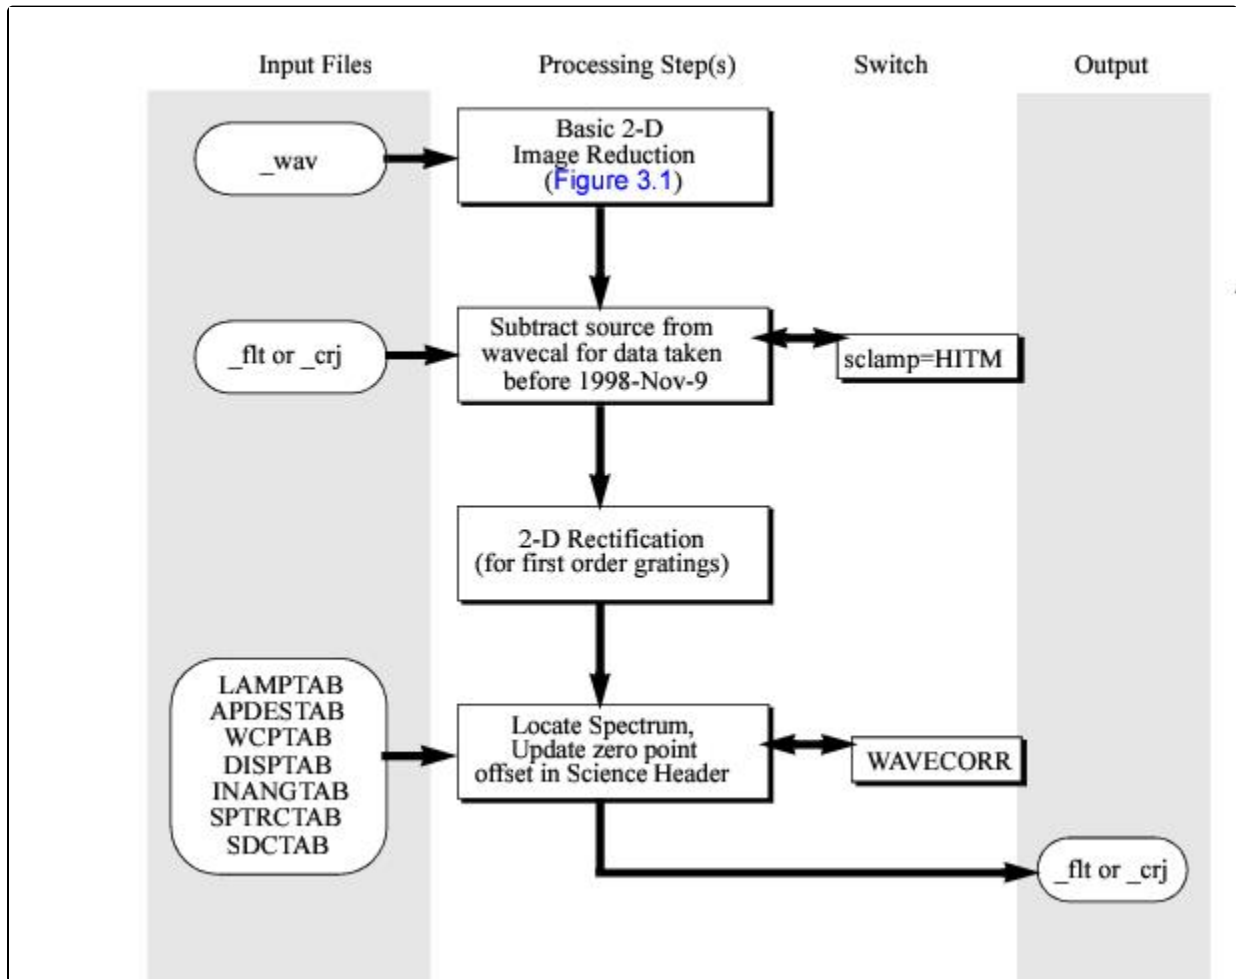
Input Files

Processing Step(s)

Switch

Output

_wav

Basic 2-D Image Reduction (Figure 3.1)

_flt or _crj

Subtract source from wavecal for data taken before 1998-Nov-9

sclamp=HITM

2-D Rectification (for first order gratings)

LAMPTAB
APDESTAB
WCPTAB
DISPTAB
INANGTAB
SPTRCTAB
SDCTAB

Locate Spectrum, Update zero point offset in Science Header

WAVECORR

_flt or _crj